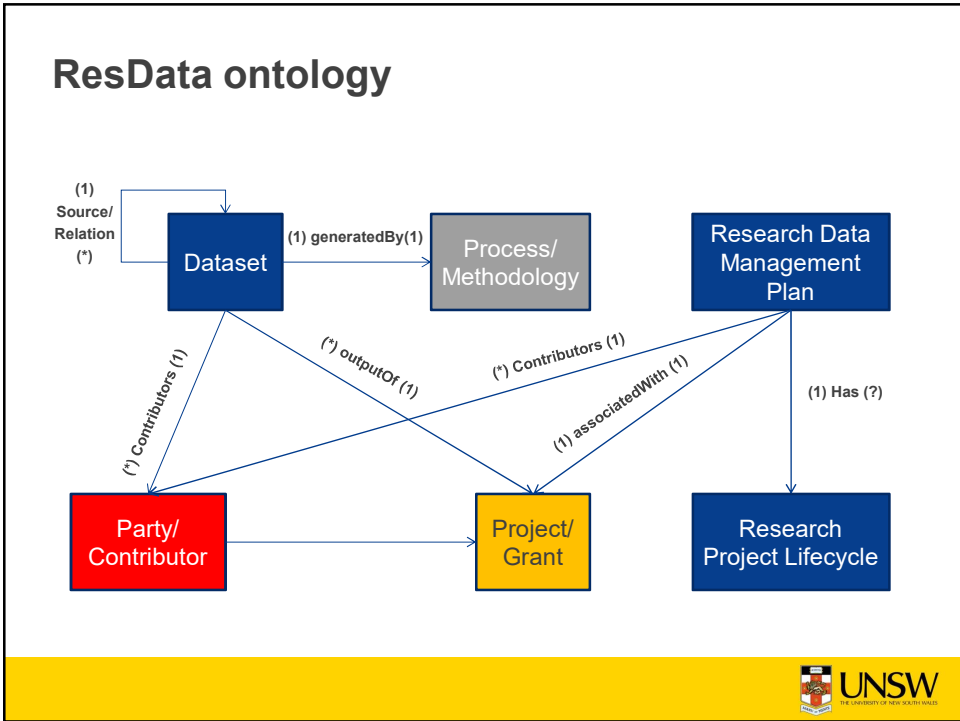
ResData ontology

(1) Source/ Relation (*)

Dataset

(1) generatedBy(1)

Process/ Methodology

Research Data Management Plan

(*) Contributors (1)

(*) outputOf (1)

(*) Contributors (1)

(1) associatedWith (1)

(1) Has (?)

Party/ Contributor

Project/ Grant

Research Project Lifecycle

UNSW
THE UNIVERSITY OF NEW SOUTH WALES